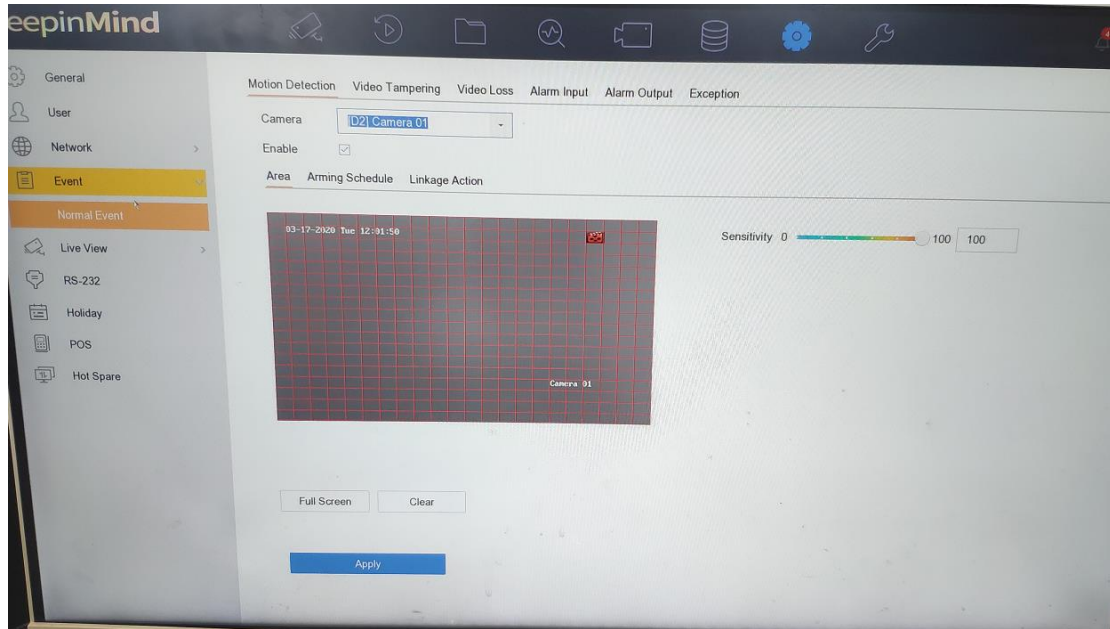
eepinMind

General
User
Network
Event
Normal Event
Live View
RS-232
Holiday
POS
Hot Spare

Motion Detection Video Tampering Video Loss Alarm Input Alarm Output Exception

Camera [D2] Camera 01
Enable

Area Arming Schedule Linkage Action

03-17-2020 Tue 12:01:50

Camera 01

Sensitivity 0 100 100

Full Screen Clear

Apply